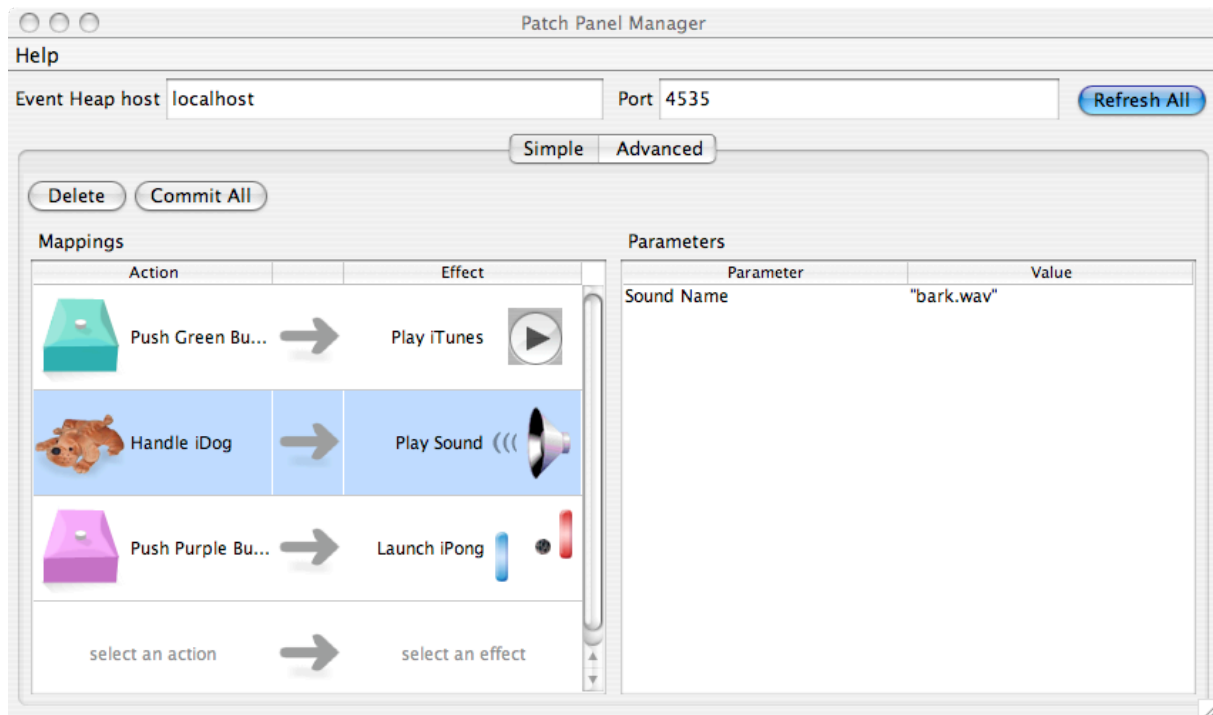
Patch Panel Manager

Help

Event Heap host localhost

Port 4535

Refresh All

Simple Advanced

Delete Commit All

Mappings

| Action | | Effect |
|---|---|---|
| Push Green Bu... | | Play iTunes |
| Handle iDog | | Play Sound |
| Push Purple Bu... | | Launch iPong |
| select an action | | select an effect |

Parameters

| Parameter | Value |
|---|---|
| Sound Name | "bark.wav" |